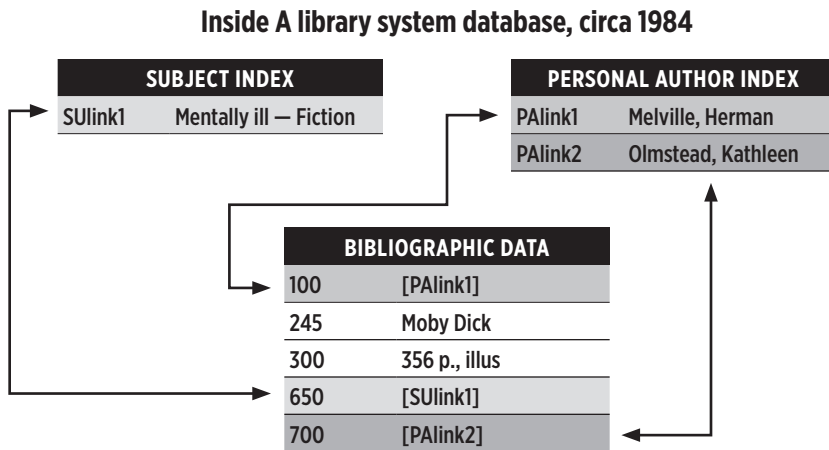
Inside A library system database, circa 1984

| SUBJECT INDEX | |
|---|---|
| SUlink1 | Mentally ill — Fiction |

| PERSONAL AUTHOR INDEX | |
|---|---|
| PAlink1 | Melville, Herman |
| PAlink2 | Olmstead, Kathleen |

| BIBLIOGRAPHIC DATA | |
|---|---|
| 100 | [PAlink1] |
| 245 | Moby Dick |
| 300 | 356 p., illus |
| 650 | [SUlink1] |
| 700 | [PAlink2] |